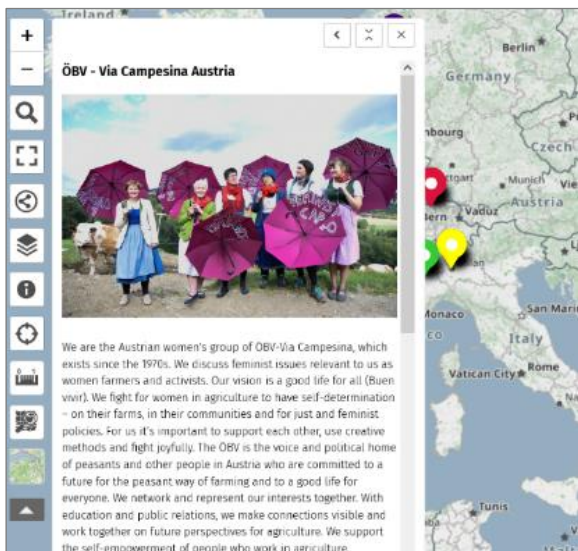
Ireland

+

−

ÖBV - Via Campesina Austria

We are the Austrian women's group of ÖBV-Via Campesina, which exists since the 1970s. We discuss feminist issues relevant to us as women farmers and activists. Our vision is a good life for all (Buen vivir). We fight for women in agriculture to have self-determination – on their farms, in their communities and for just and feminist policies. For us it's important to support each other, use creative methods and fight joyfully. The ÖBV is the voice and political home of peasants and other people in Austria who are committed to a future for the peasant way of farming and to a good life for everyone. We network and represent our interests together. With education and public relations, we make connections visible and work together on future perspectives for agriculture. We support the self-empowerment of people who work in agriculture.

Berlin

Germany

nbourg

Czech

ttgart

Munich

Vie

Bern

Vaduz

Austria

Monaco

San Mari

Italy

Vatican City

Rome

Tunis